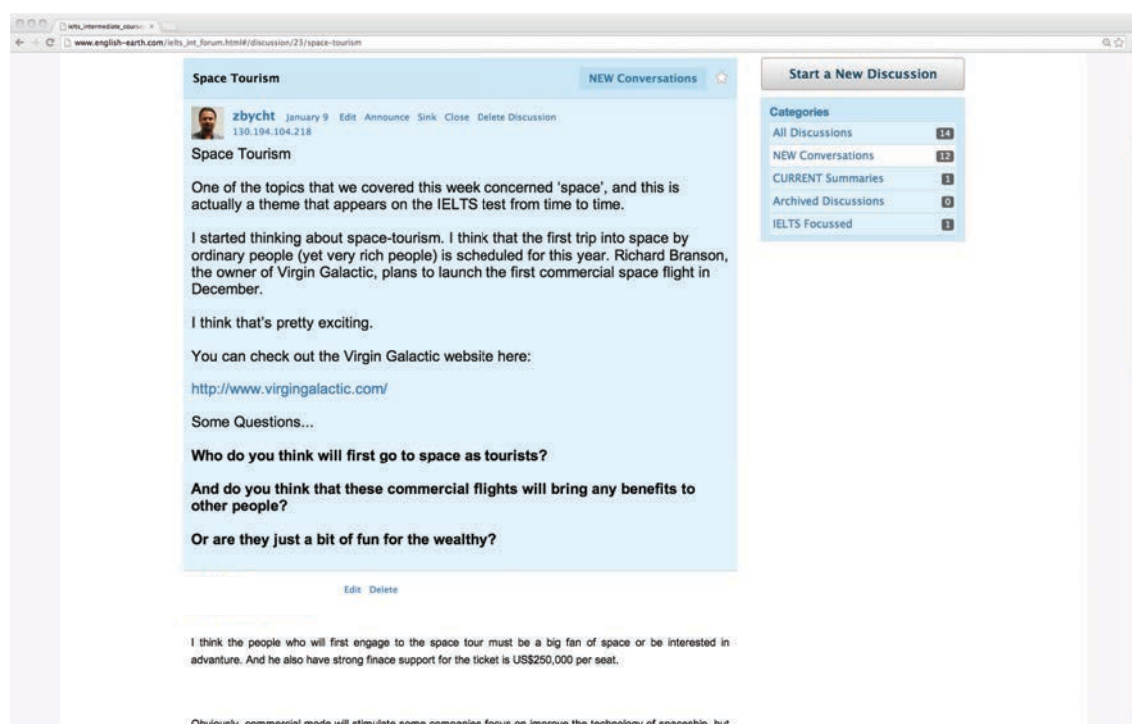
ielts_intermediate_course ×

www.english-earth.com/ielts_int_forum.html#/discussion/23/space-tourism

Space Tourism

NEW Conversations

zbycht January 9 Edit Announce Sink Close Delete Discussion
130.194.104.218

Space Tourism

One of the topics that we covered this week concerned 'space', and this is actually a theme that appears on the IELTS test from time to time.

I started thinking about space-tourism. I think that the first trip into space by ordinary people (yet very rich people) is scheduled for this year. Richard Branson, the owner of Virgin Galactic, plans to launch the first commercial space flight in December.

I think that's pretty exciting.

You can check out the Virgin Galactic website here:

http://www.virgingalactic.com/

Some Questions...

**Who do you think will first go to space as tourists?**

**And do you think that these commercial flights will bring any benefits to other people?**

**Or are they just a bit of fun for the wealthy?**

Edit Delete

I think the people who will first engage to the space tour must be a big fan of space or be interested in advanture. And he also have strong finace support for the ticket is US$250,000 per seat.

Obviously, commercial mode will stimulate some companies focus on improve the technology of spaceship, but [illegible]

Start a New Discussion

Categories

| | |
|---|---|
| All Discussions | 14 |
| NEW Conversations | 12 |
| CURRENT Summaries | 1 |
| Archived Discussions | 0 |
| IELTS Focussed | 1 |